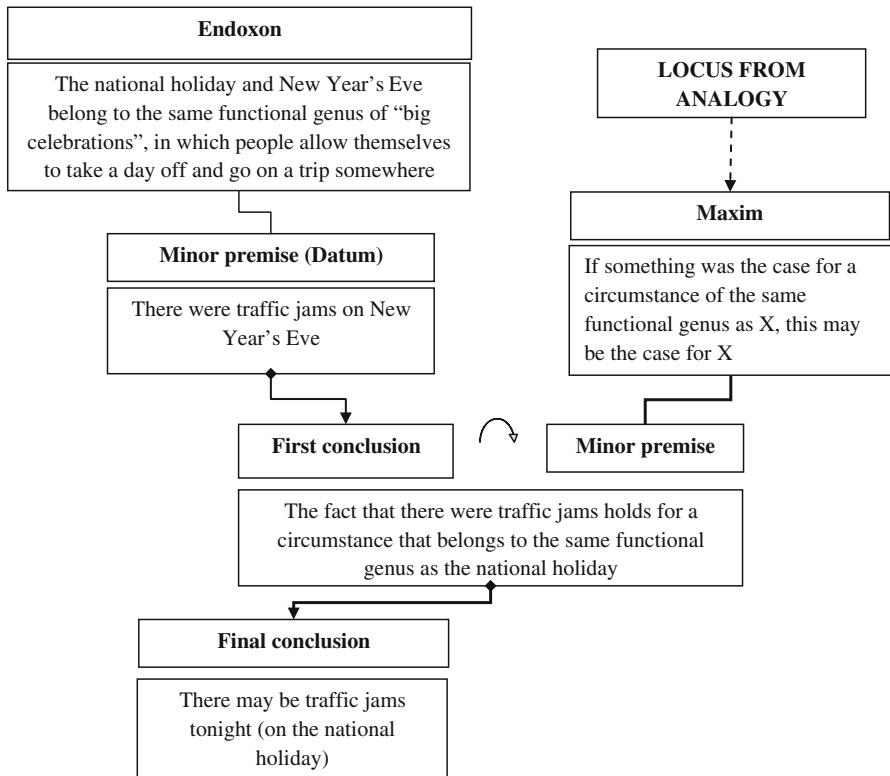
Endoxon

The national holiday and New Year's Eve belong to the same functional genus of "big celebrations", in which people allow themselves to take a day off and go on a trip somewhere

LOCUS FROM ANALOGY

Maxim

If something was the case for a circumstance of the same functional genus as X, this may be the case for X

Minor premise (Datum)

There were traffic jams on New Year's Eve

First conclusion

Minor premise

The fact that there were traffic jams holds for a circumstance that belongs to the same functional genus as the national holiday

Final conclusion

There may be traffic jams tonight (on the national holiday)